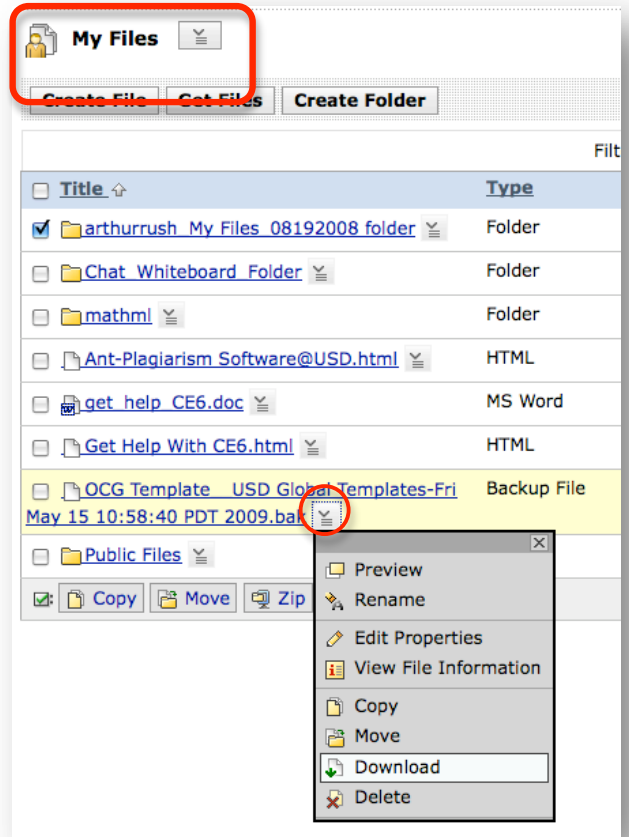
My Files

Create File Get Files Create Folder

Filt

| Title | Type |
|---|---|
| arthurrush_My Files_08192008 folder | Folder |
| Chat_Whiteboard_Folder | Folder |
| mathml | Folder |
| Ant-Plagiarism Software@USD.html | HTML |
| get_help_CE6.doc | MS Word |
| Get Help With CE6.html | HTML |
| OCG Template__USD Global Templates-Fri May 15 10:58:40 PDT 2009.bak | Backup File |
| Public Files | |

Copy Move Zip

Preview
Rename
Edit Properties
View File Information
Copy
Move
Download
Delete